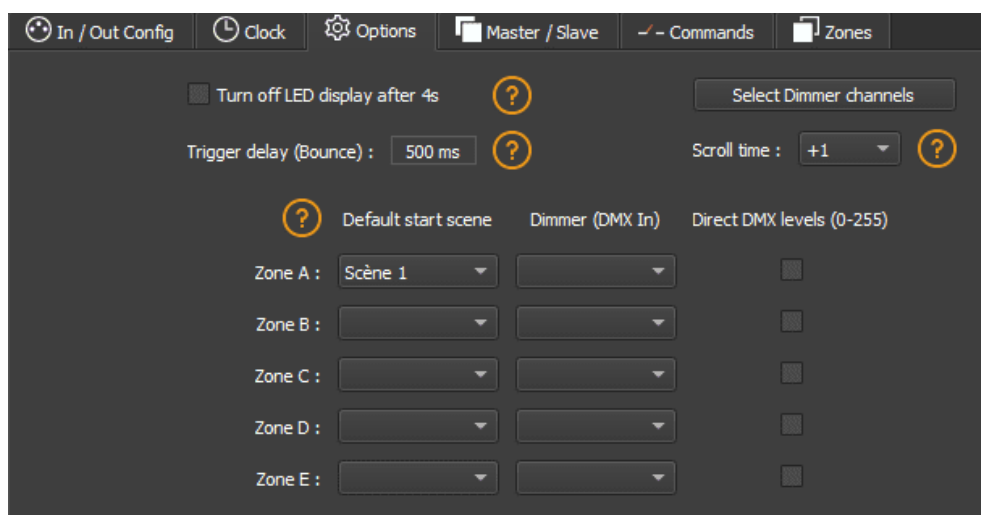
In / Out Config Clock Options Master / Slave Commands Zones

Turn off LED display after 4s ?

Select Dimmer channels

Trigger delay (Bounce) : 500 ms ?

Scroll time : +1 ?

? Default start scene Dimmer (DMX In) Direct DMX levels (0-255)

Zone A : Scène 1

Zone B :

Zone C :

Zone D :

Zone E :